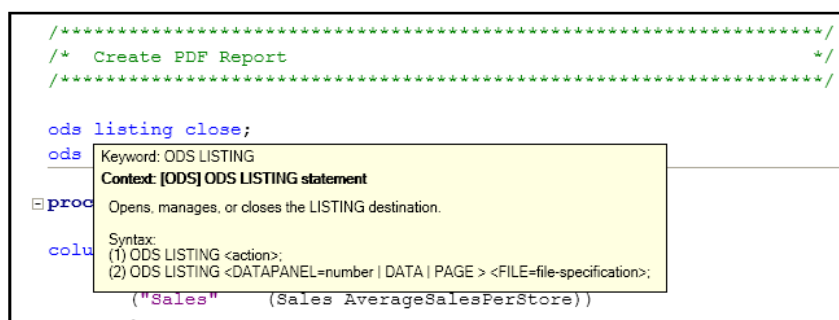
/*****************************************************************************/
/*  Create PDF Report                                                        */
/*****************************************************************************/

ods listing close;
ods

proc

colu

("Sales"    (Sales AveragesalesPerStore))

Keyword: ODS LISTING
Context: [ODS] ODS LISTING statement

Opens, manages, or closes the LISTING destination.

Syntax:
(1) ODS LISTING <action>;
(2) ODS LISTING <DATAPANEL=number | DATA | PAGE > <FILE=file-specification>;